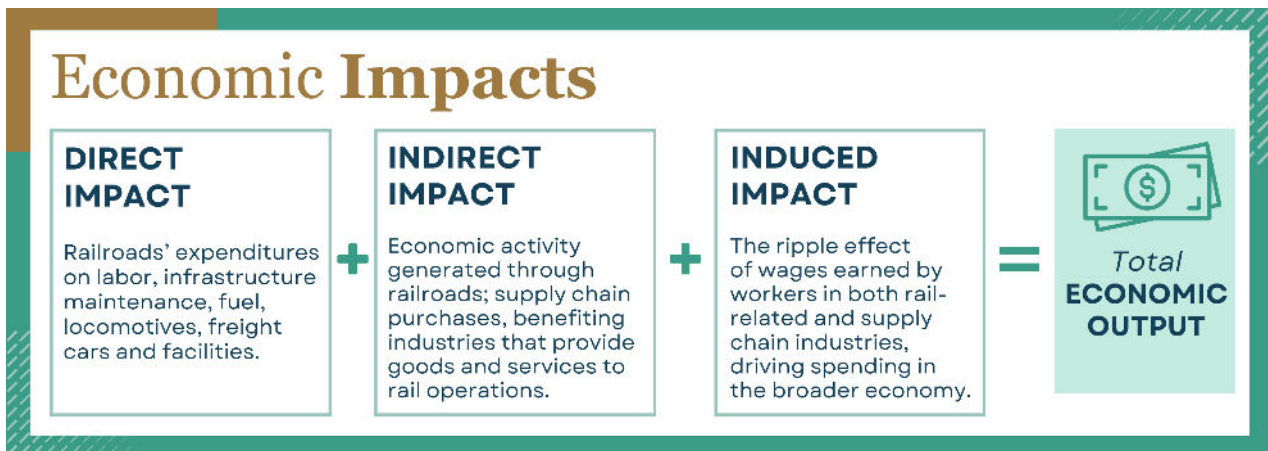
Economic Impacts

DIRECT IMPACT

Railroads' expenditures on labor, infrastructure maintenance, fuel, locomotives, freight cars and facilities.

+

INDIRECT IMPACT

Economic activity generated through railroads; supply chain purchases, benefiting industries that provide goods and services to rail operations.

+

INDUCED IMPACT

The ripple effect of wages earned by workers in both rail-related and supply chain industries, driving spending in the broader economy.

=

$

Total ECONOMIC OUTPUT